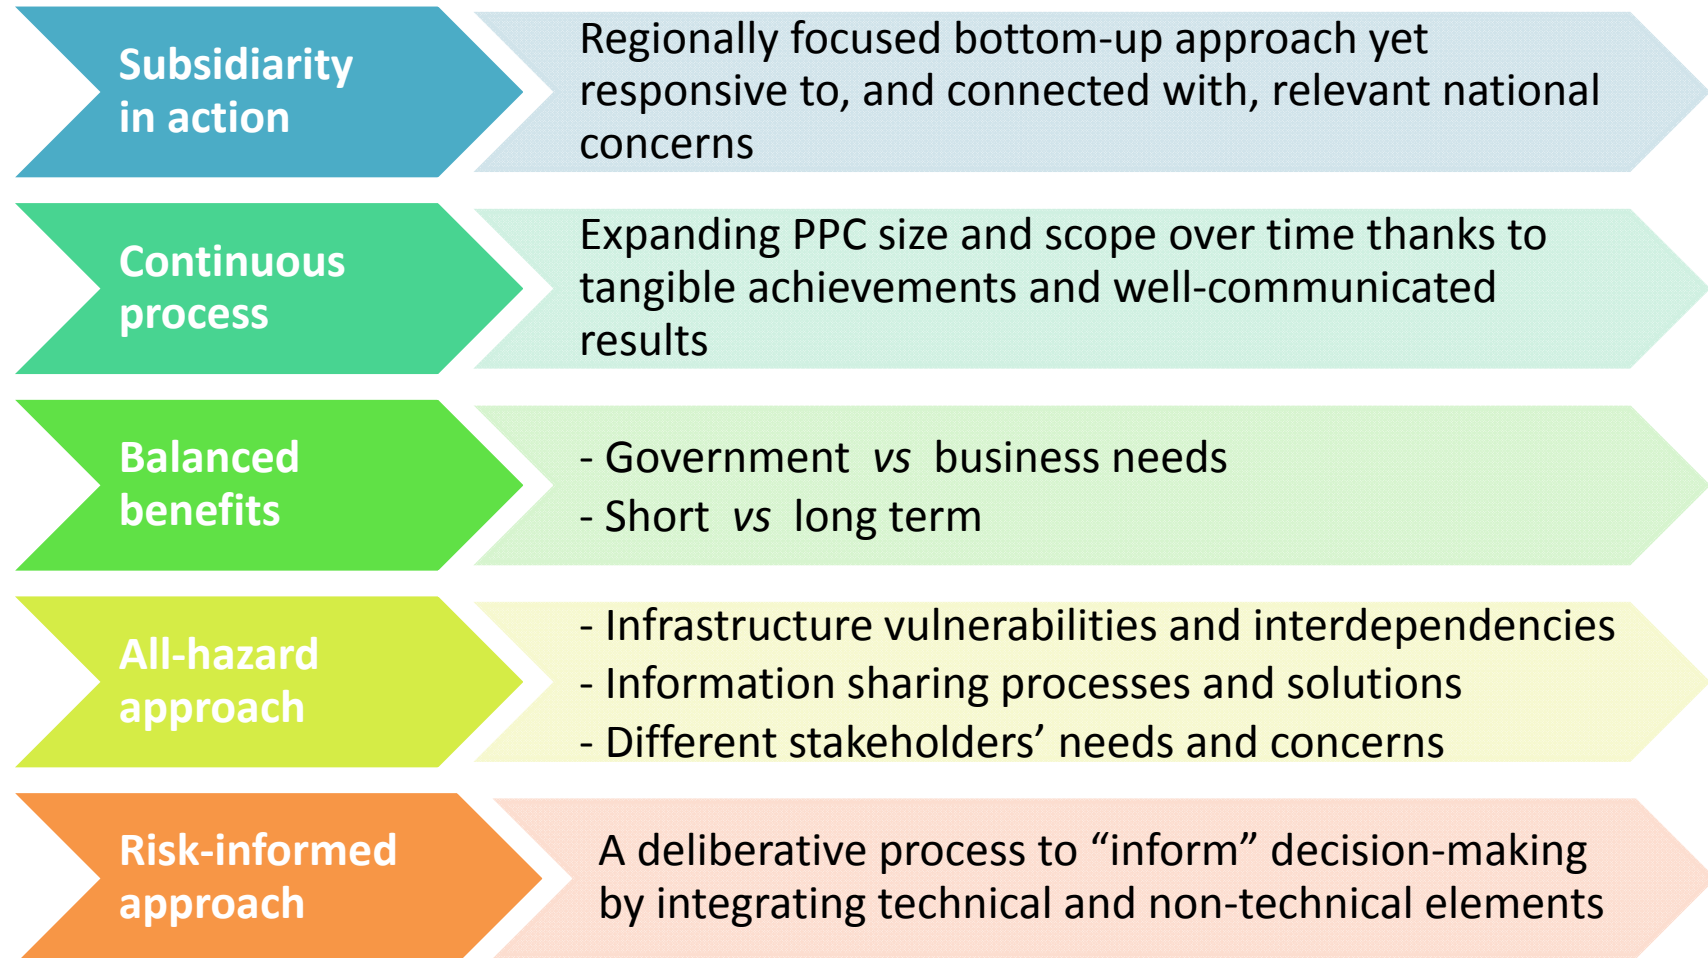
Subsidiarity in action

Regionally focused bottom-up approach yet responsive to, and connected with, relevant national concerns

Continuous process

Expanding PPC size and scope over time thanks to tangible achievements and well-communicated results

Balanced benefits

- Government *vs* business needs
- Short *vs* long term

All-hazard approach

- Infrastructure vulnerabilities and interdependencies
- Information sharing processes and solutions
- Different stakeholders’ needs and concerns

Risk-informed approach

A deliberative process to “inform” decision-making by integrating technical and non-technical elements